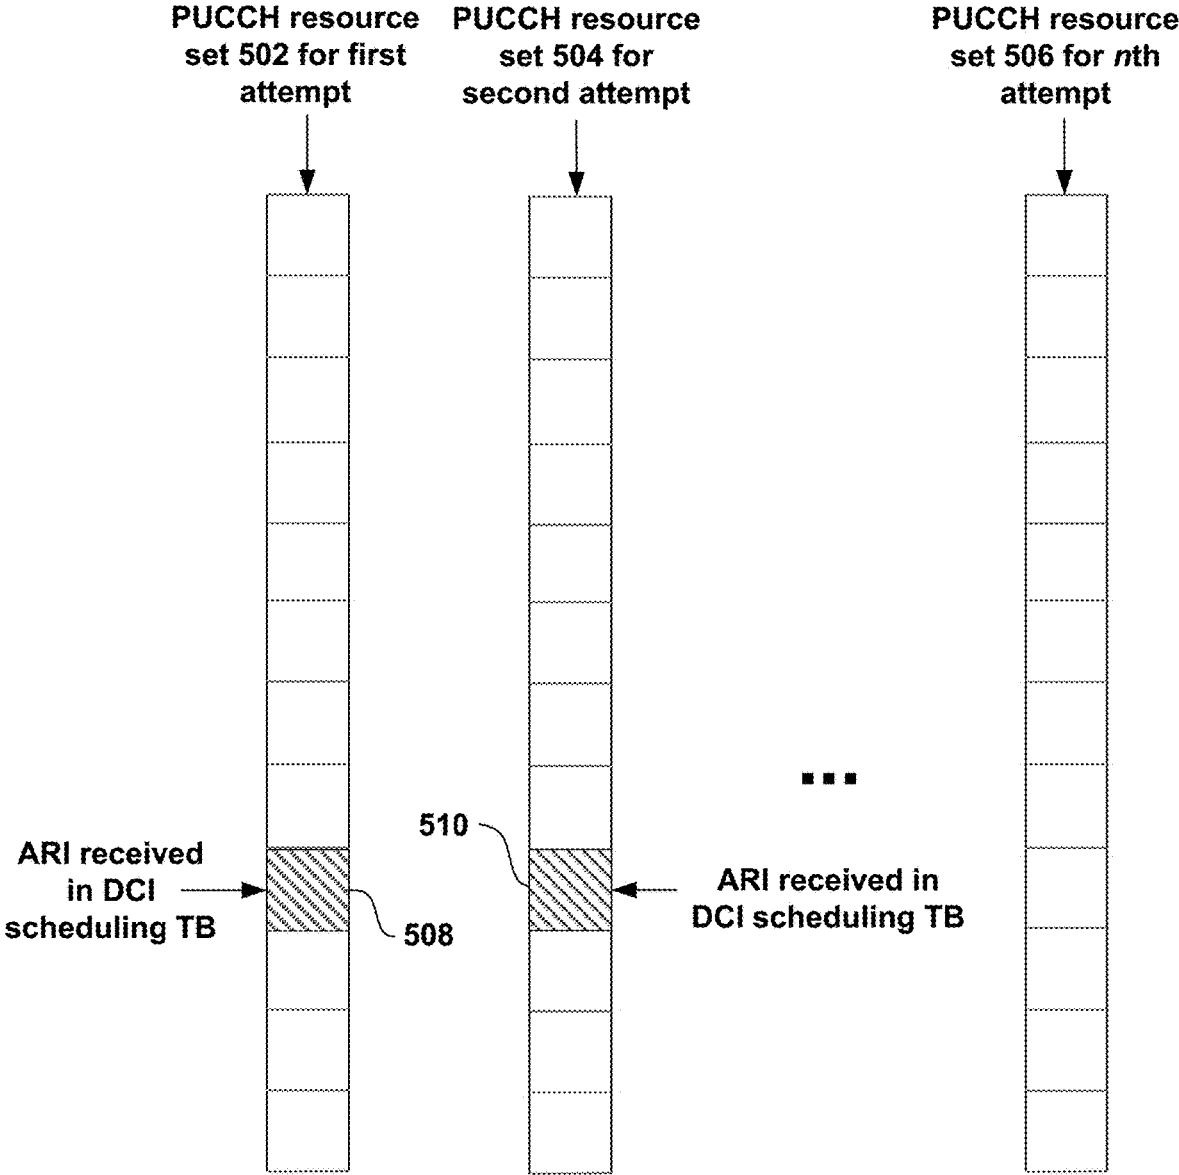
PUCCH resource set 502 for first attempt

PUCCH resource set 504 for second attempt

PUCCH resource set 506 for nth attempt

...

510

ARI received in DCI scheduling TB

508

ARI received in DCI scheduling TB